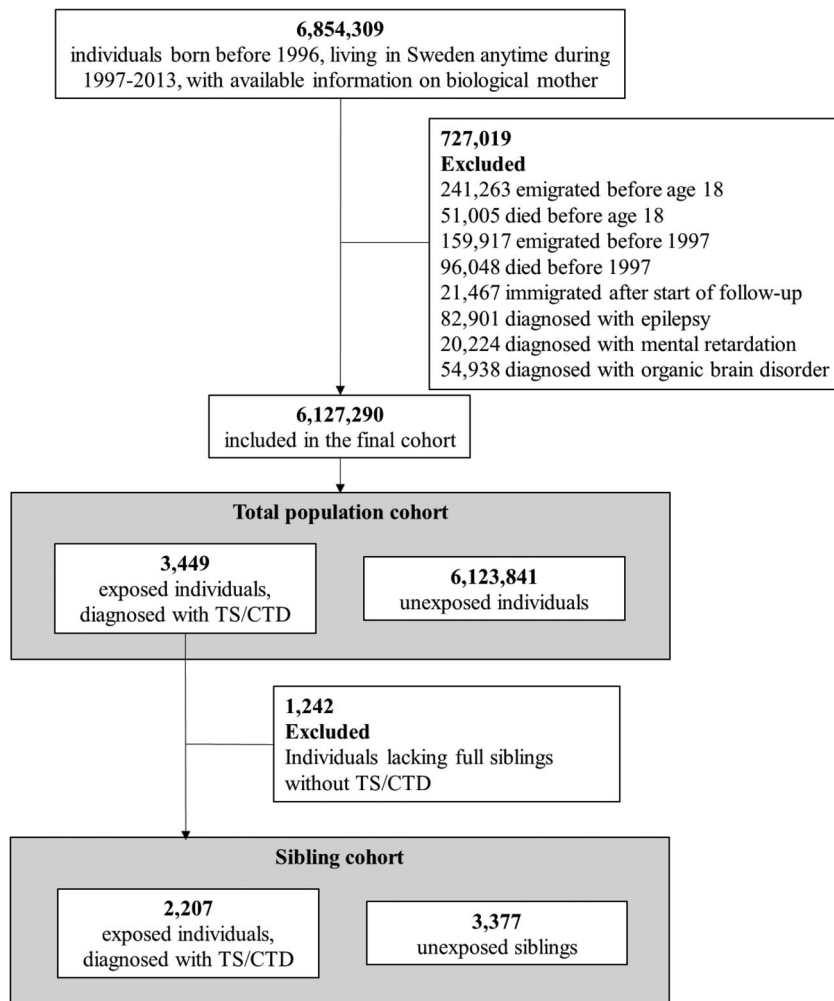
6,854,309
individuals born before 1996, living in Sweden anytime during 1997-2013, with available information on biological mother

727,019
Excluded
241,263 emigrated before age 18
51,005 died before age 18
159,917 emigrated before 1997
96,048 died before 1997
21,467 immigrated after start of follow-up
82,901 diagnosed with epilepsy
20,224 diagnosed with mental retardation
54,938 diagnosed with organic brain disorder

6,127,290
included in the final cohort

Total population cohort

3,449
exposed individuals, diagnosed with TS/CTD

6,123,841
unexposed individuals

1,242
Excluded
Individuals lacking full siblings without TS/CTD

Sibling cohort

2,207
exposed individuals, diagnosed with TS/CTD

3,377
unexposed siblings